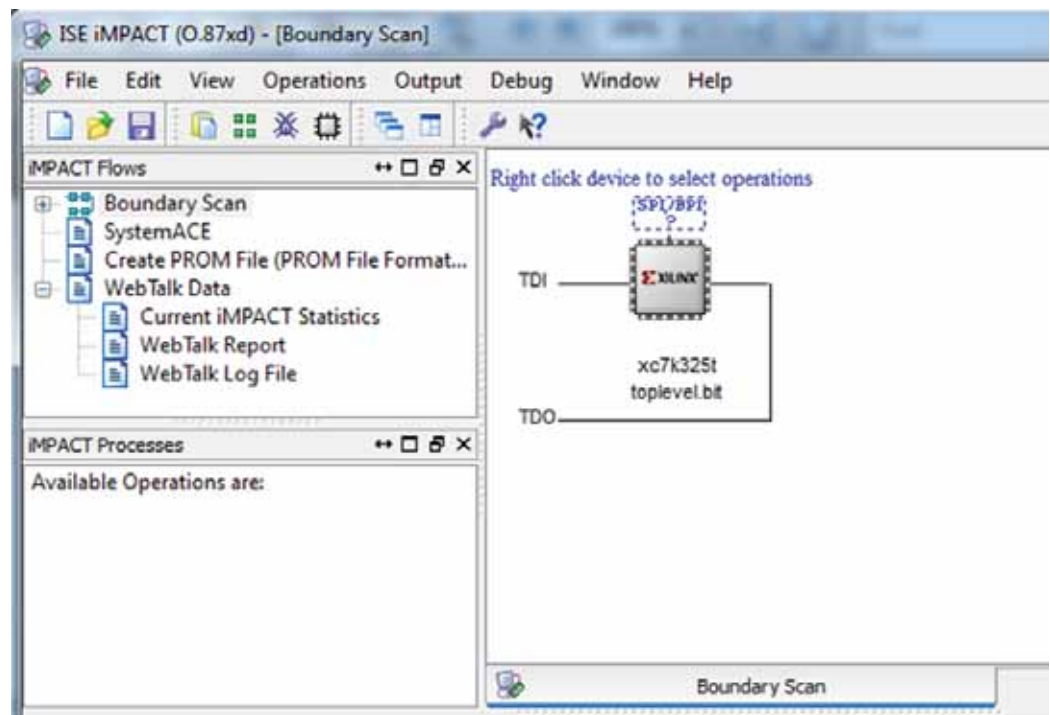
ISE iMPACT (O.87xd) - [Boundary Scan]

File Edit View Operations Output Debug Window Help

iMPACT Flows

Boundary Scan
SystemACE
Create PROM File (PROM File Format...
WebTalk Data
Current iMPACT Statistics
WebTalk Report
WebTalk Log File

iMPACT Processes

Available Operations are:

Right click device to select operations

SPI/BPI
?

TDI

XILINX

xc7k325t
toplevel.bit

TDO

Boundary Scan